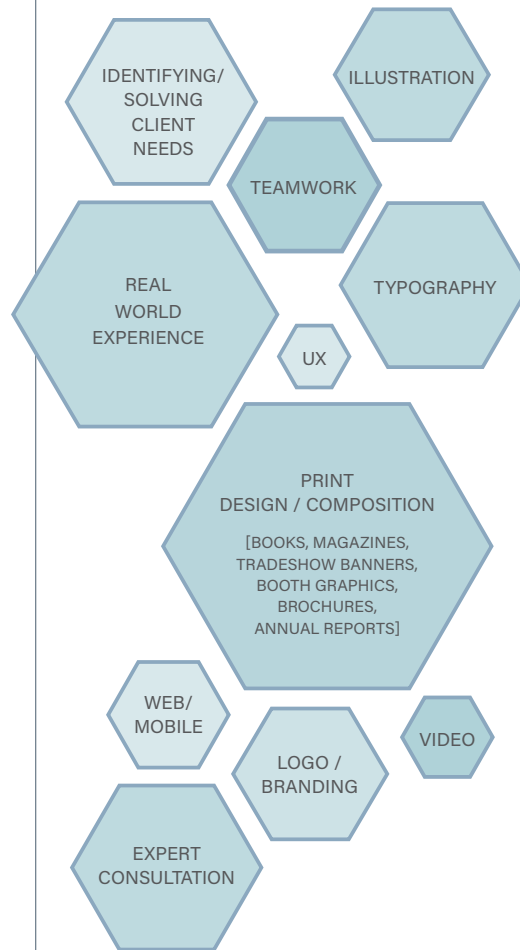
IDENTIFYING/ SOLVING CLIENT NEEDS

ILLUSTRATION

TEAMWORK

REAL WORLD EXPERIENCE

TYPOGRAPHY

UX

PRINT DESIGN / COMPOSITION

[BOOKS, MAGAZINES, TRADESHOW BANNERS, BOOTH GRAPHICS, BROCHURES, ANNUAL REPORTS]

WEB/ MOBILE

VIDEO

LOGO / BRANDING

EXPERT CONSULTATION